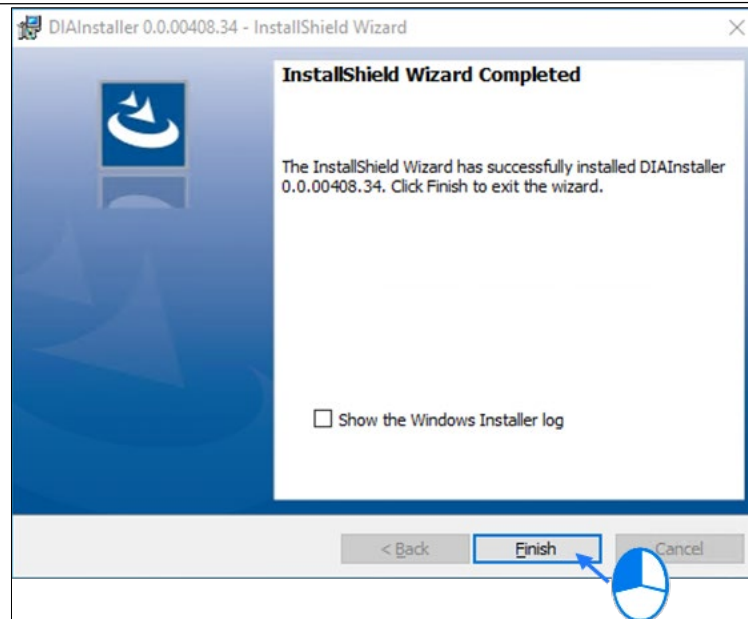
DIAInstaller 0.0.00408.34 - InstallShield Wizard

InstallShield Wizard Completed

The InstallShield Wizard has successfully installed DIAInstaller 0.0.00408.34. Click Finish to exit the wizard.

Show the Windows Installer log

< Back

Finish

Cancel